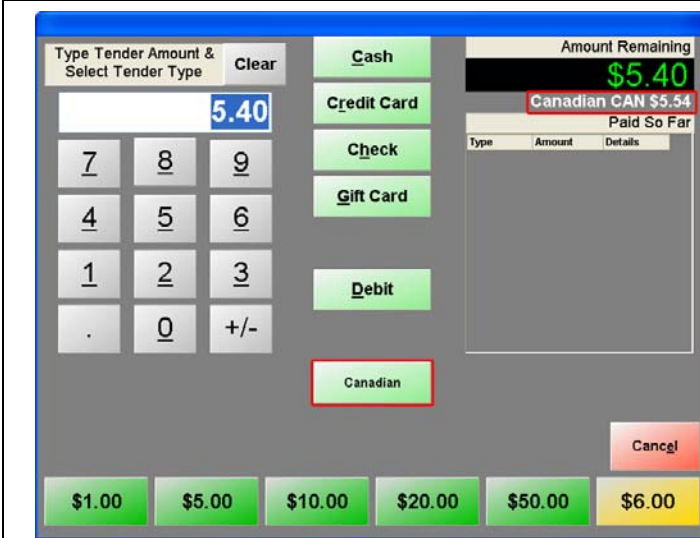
Type Tender Amount & Select Tender Type

Clear

5.40

7 8 9

4 5 6

1 2 3

. 0 +/-

Cash

Credit Card

Check

Gift Card

Debit

Canadian

Amount Remaining

$5.40

Canadian CAN $5.54

Paid So Far

| Type | Amount | Details |
|---|---|---|

Cancel

$1.00 $5.00 $10.00 $20.00 $50.00 $6.00